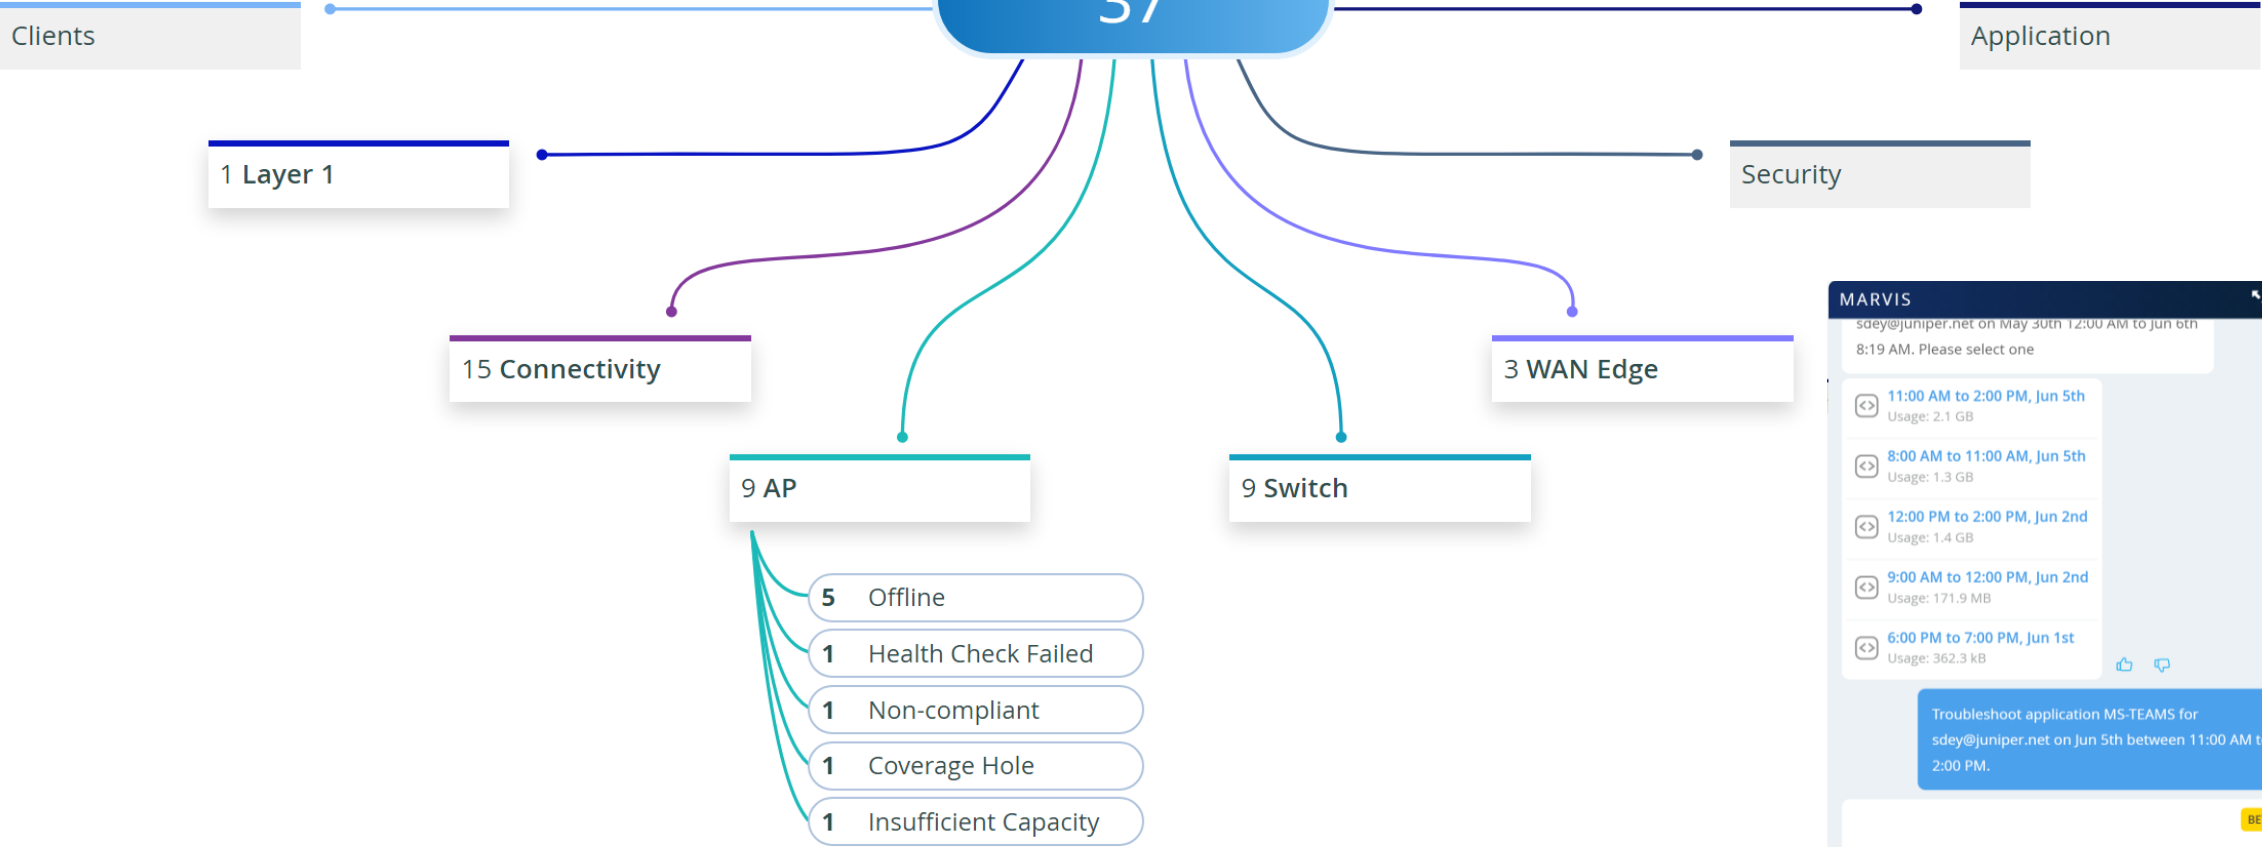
Clients

37

Application

1 Layer 1

Security

15 Connectivity

3 WAN Edge

9 AP

9 Switch

5 Offline

1 Health Check Failed

1 Non-compliant

1 Coverage Hole

1 Insufficient Capacity

MARVIS

sdey@juniper.net on May 30th 12:00 AM to Jun 6th 8:19 AM. Please select one

11:00 AM to 2:00 PM, Jun 5th
Usage: 2.1 GB

8:00 AM to 11:00 AM, Jun 5th
Usage: 1.3 GB

12:00 PM to 2:00 PM, Jun 2nd
Usage: 1.4 GB

9:00 AM to 12:00 PM, Jun 2nd
Usage: 171.9 MB

6:00 PM to 7:00 PM, Jun 1st
Usage: 362.3 kB

Troubleshoot application MS-TEAMS for sdey@juniper.net on Jun 5th between 11:00 AM t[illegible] 2:00 PM.

BE